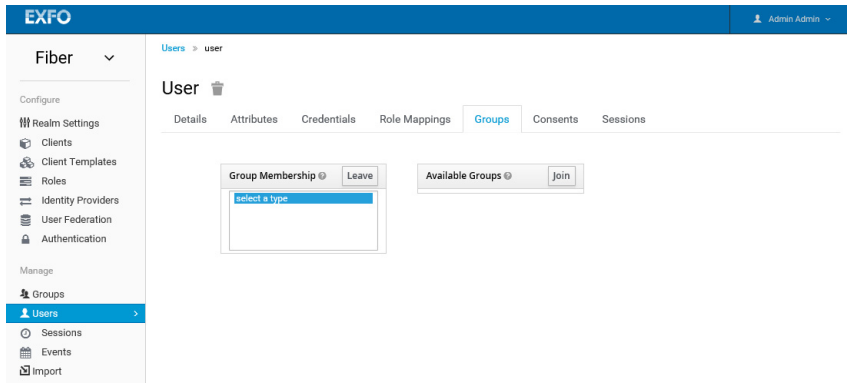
EXFO

Admin Admin

Fiber

Configure

Realm Settings

Clients

Client Templates

Roles

Identity Providers

User Federation

Authentication

Manage

Groups

Users

Sessions

Events

Import

Users » user

User

Details

Attributes

Credentials

Role Mappings

Groups

Consents

Sessions

Group Membership

Leave

select a type

Available Groups

Join